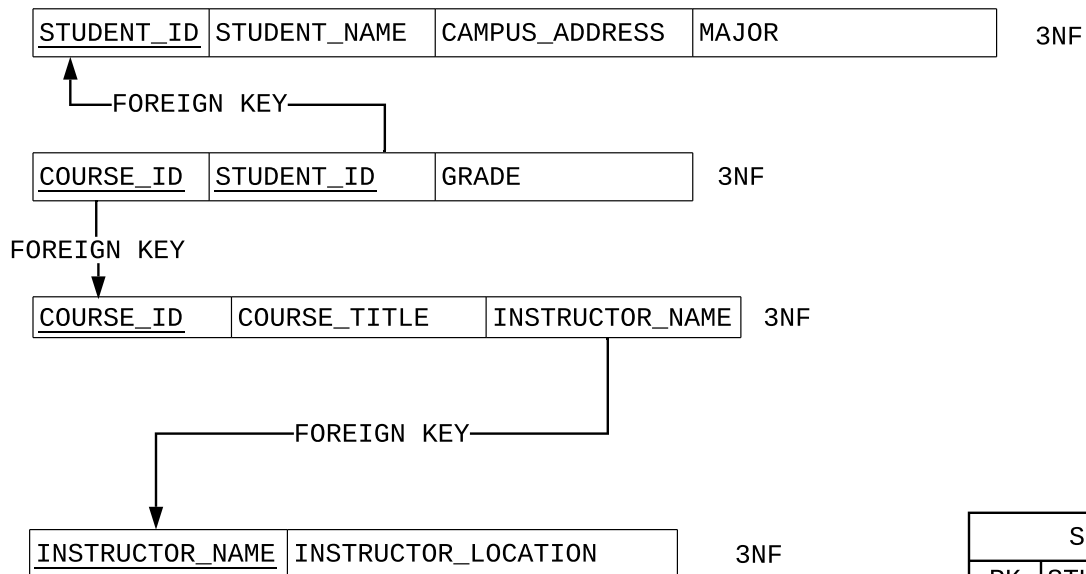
| STUDENT_ID | STUDENT_NAME | CAMPUS_ADDRESS | MAJOR |
|---|---|---|---|

3NF

FOREIGN KEY

| COURSE_ID | STUDENT_ID | GRADE |
|---|---|---|

3NF

FOREIGN KEY

| COURSE_ID | COURSE_TITLE | INSTRUCTOR_NAME |
|---|---|---|

3NF

FOREIGN KEY

| INSTRUCTOR_NAME | INSTRUCTOR_LOCATION |
|---|---|

3NF

S

PK ST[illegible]